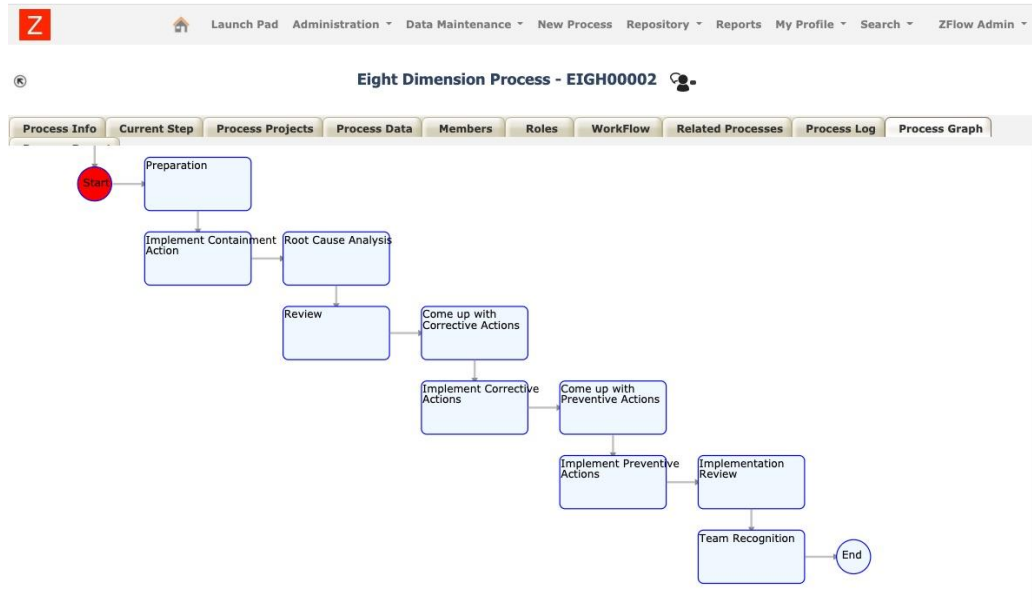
Z Launch Pad Administration ▾ Data Maintenance ▾ New Process Repository ▾ Reports My Profile ▾ Search ▾ ZFlow Admin ▾

Eight Dimension Process - EIGH00002

Process Info | Current Step | Process Projects | Process Data | Members | Roles | WorkFlow | Related Processes | Process Log | Process Graph | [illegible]

Start

Preparation

Implement Containment Action

Root Cause Analysis

Review

Come up with Corrective Actions

Implement Corrective Actions

Come up with Preventive Actions

Implement Preventive Actions

Implementation Review

Team Recognition

End